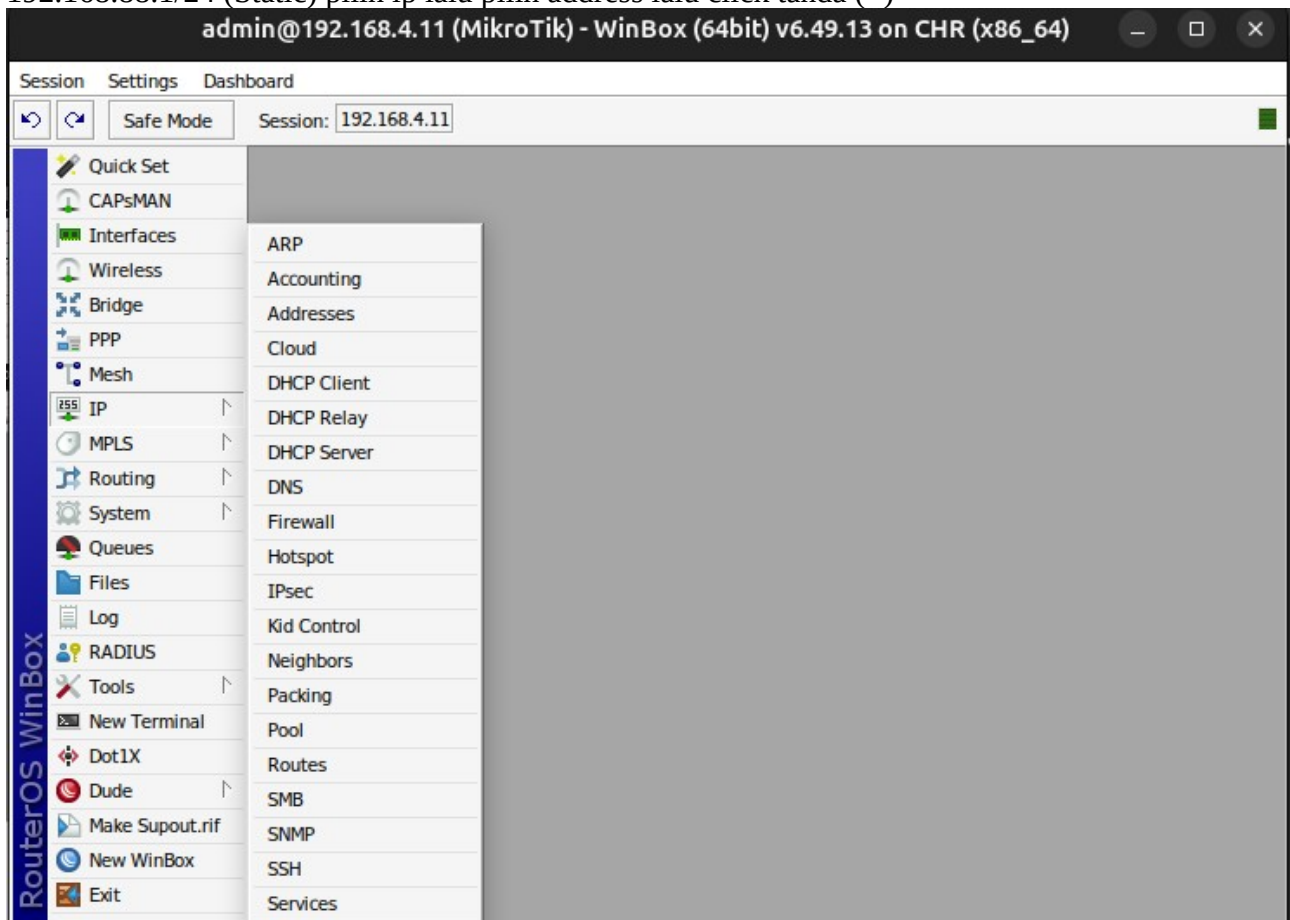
192.168.88.1/24 (Static) pilih ip lalu pilih address lalu click tanda (+)

admin@192.168.4.11 (MikroTik) - WinBox (64bit) v6.49.13 on CHR (x86_64)

Session Settings Dashboard

Safe Mode Session: 192.168.4.11

Quick Set
CAPsMAN
Interfaces
Wireless
Bridge
PPP
Mesh
IP
MPLS
Routing
System
Queues
Files
Log
RADIUS
Tools
New Terminal
Dot1X
Dude
Make Supout.rif
New WinBox
Exit

ARP
Accounting
Addresses
Cloud
DHCP Client
DHCP Relay
DHCP Server
DNS
Firewall
Hotspot
IPsec
Kid Control
Neighbors
Packing
Pool
Routes
SMB
SNMP
SSH
Services

RouterOS WinBox